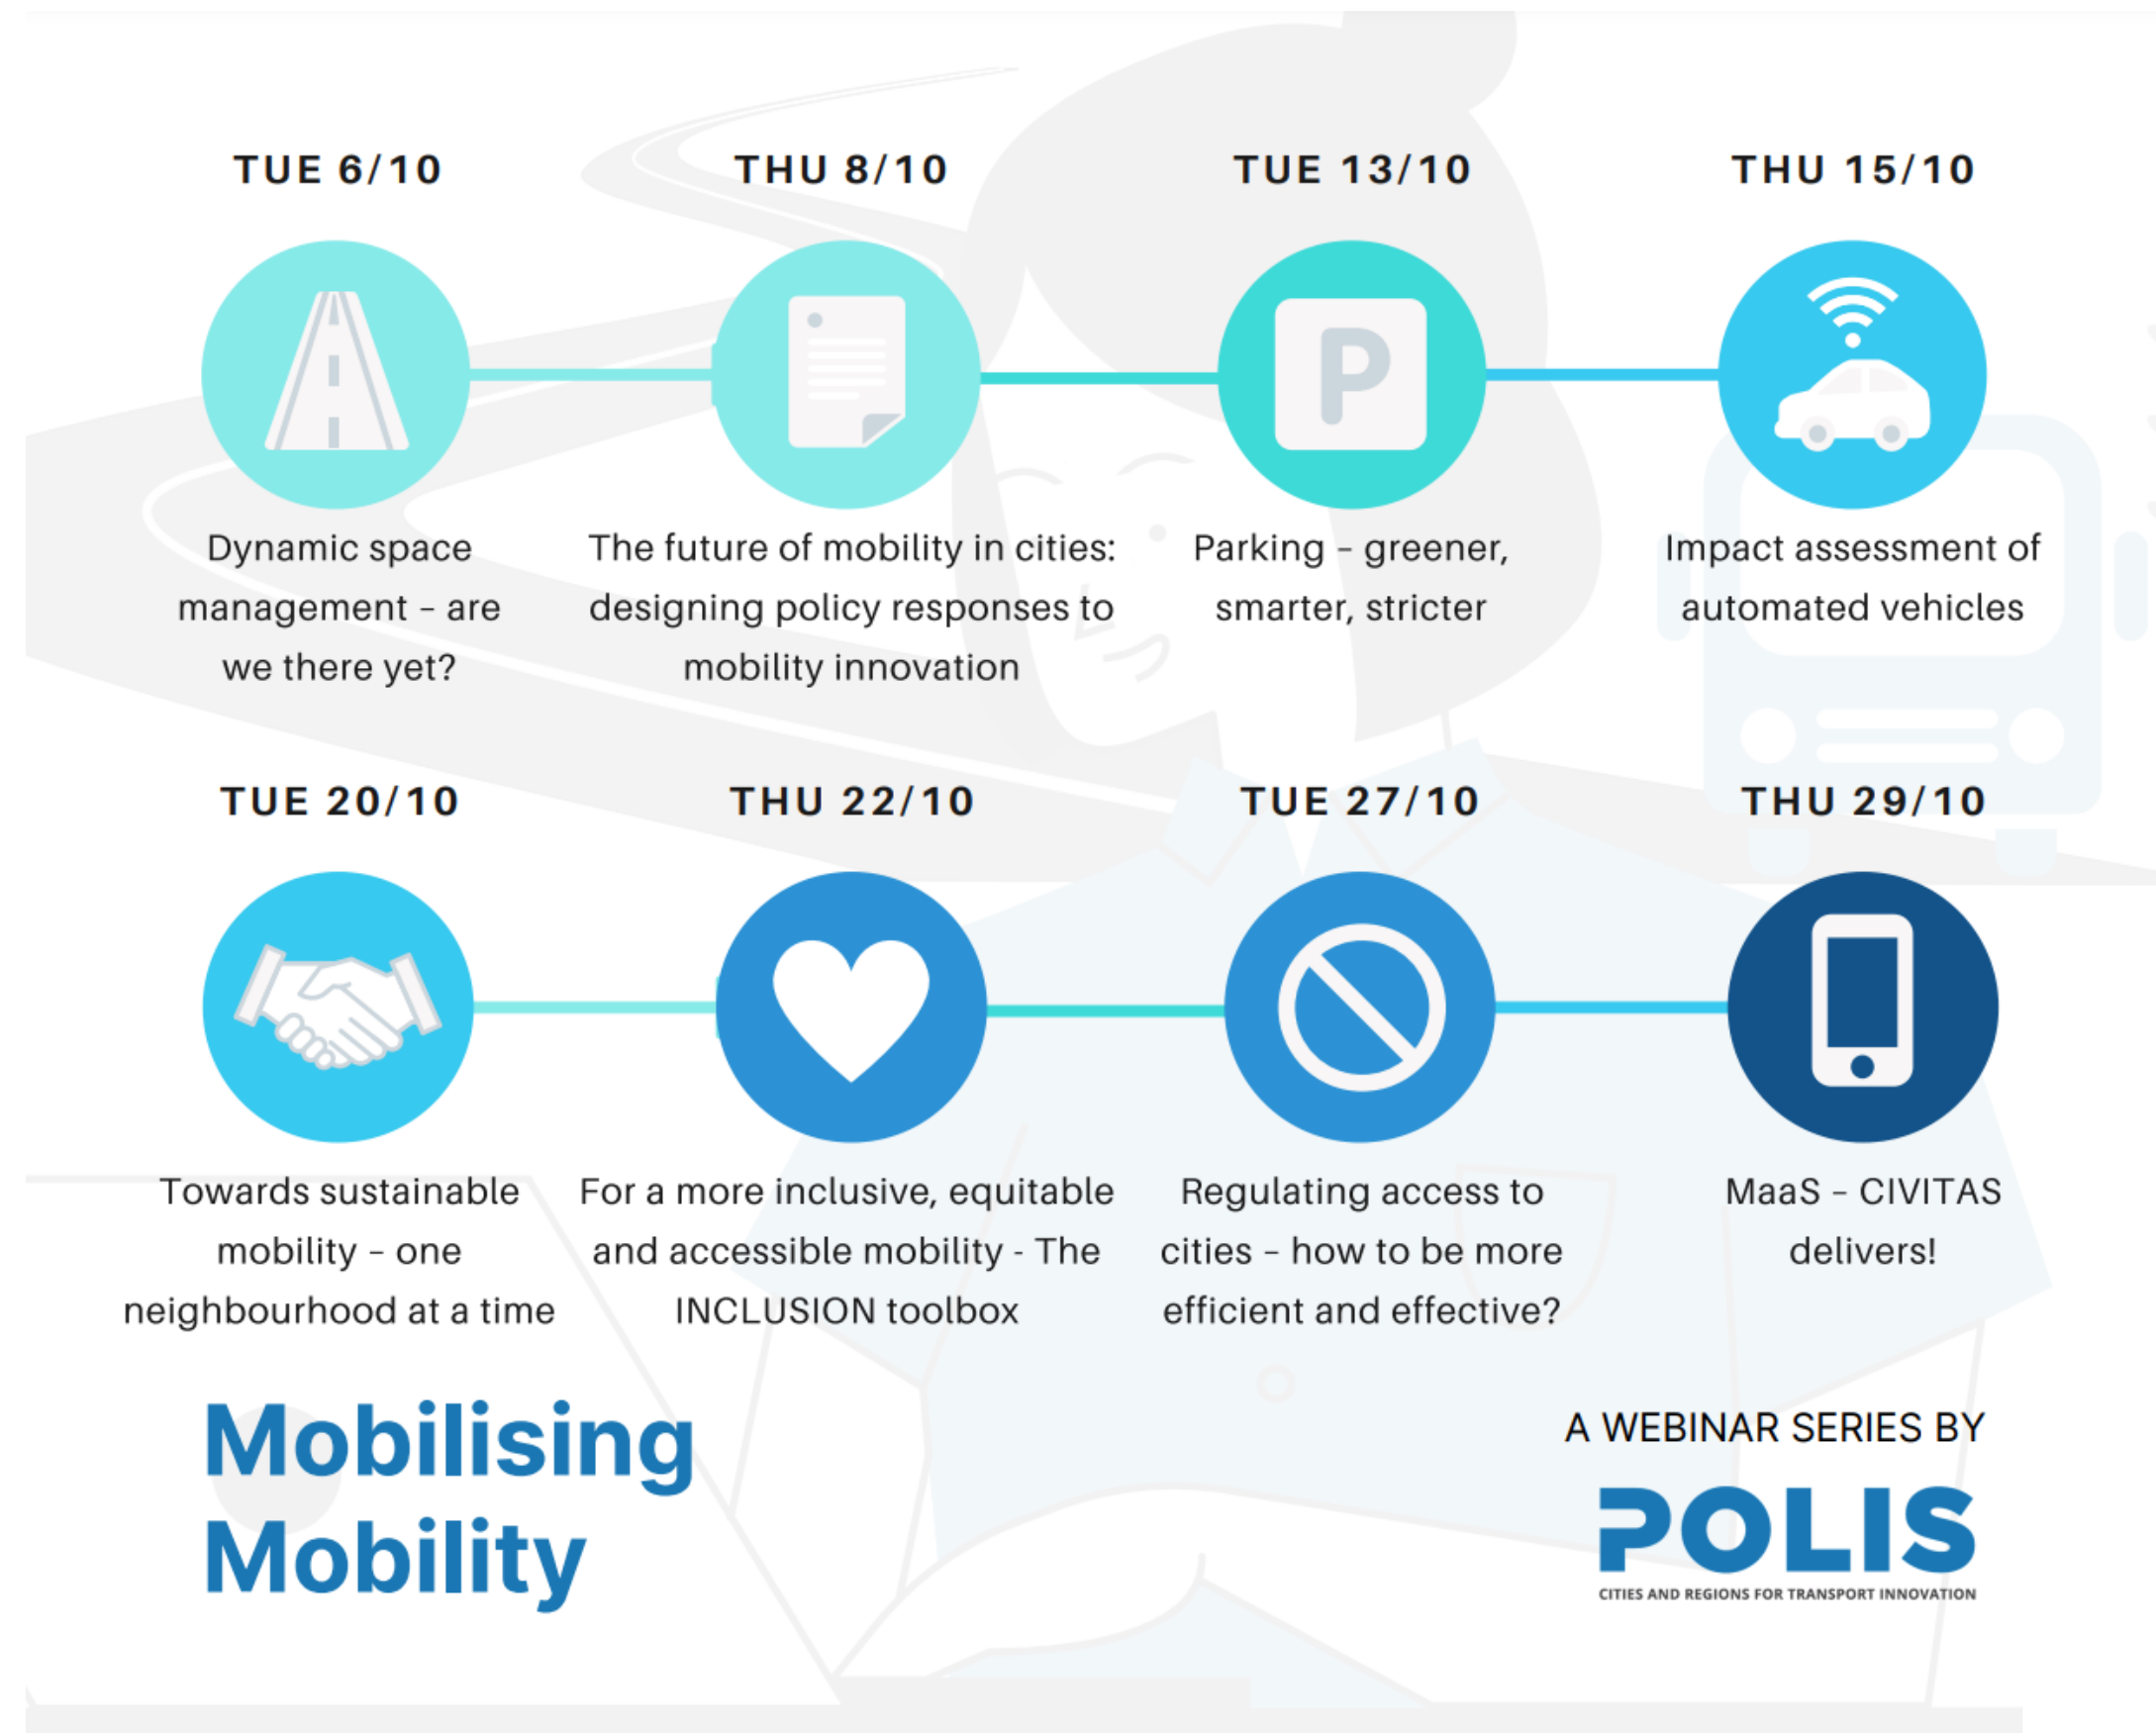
TUE 6/10

Dynamic space management – are we there yet?

THU 8/10

The future of mobility in cities: designing policy responses to mobility innovation

TUE 13/10

P

Parking – greener, smarter, stricter

THU 15/10

Impact assessment of automated vehicles

TUE 20/10

Towards sustainable mobility – one neighbourhood at a time

THU 22/10

For a more inclusive, equitable and accessible mobility - The INCLUSION toolbox

TUE 27/10

Regulating access to cities – how to be more efficient and effective?

THU 29/10

MaaS – CIVITAS delivers!

Mobilising Mobility

A WEBINAR SERIES BY

POLIS

CITIES AND REGIONS FOR TRANSPORT INNOVATION